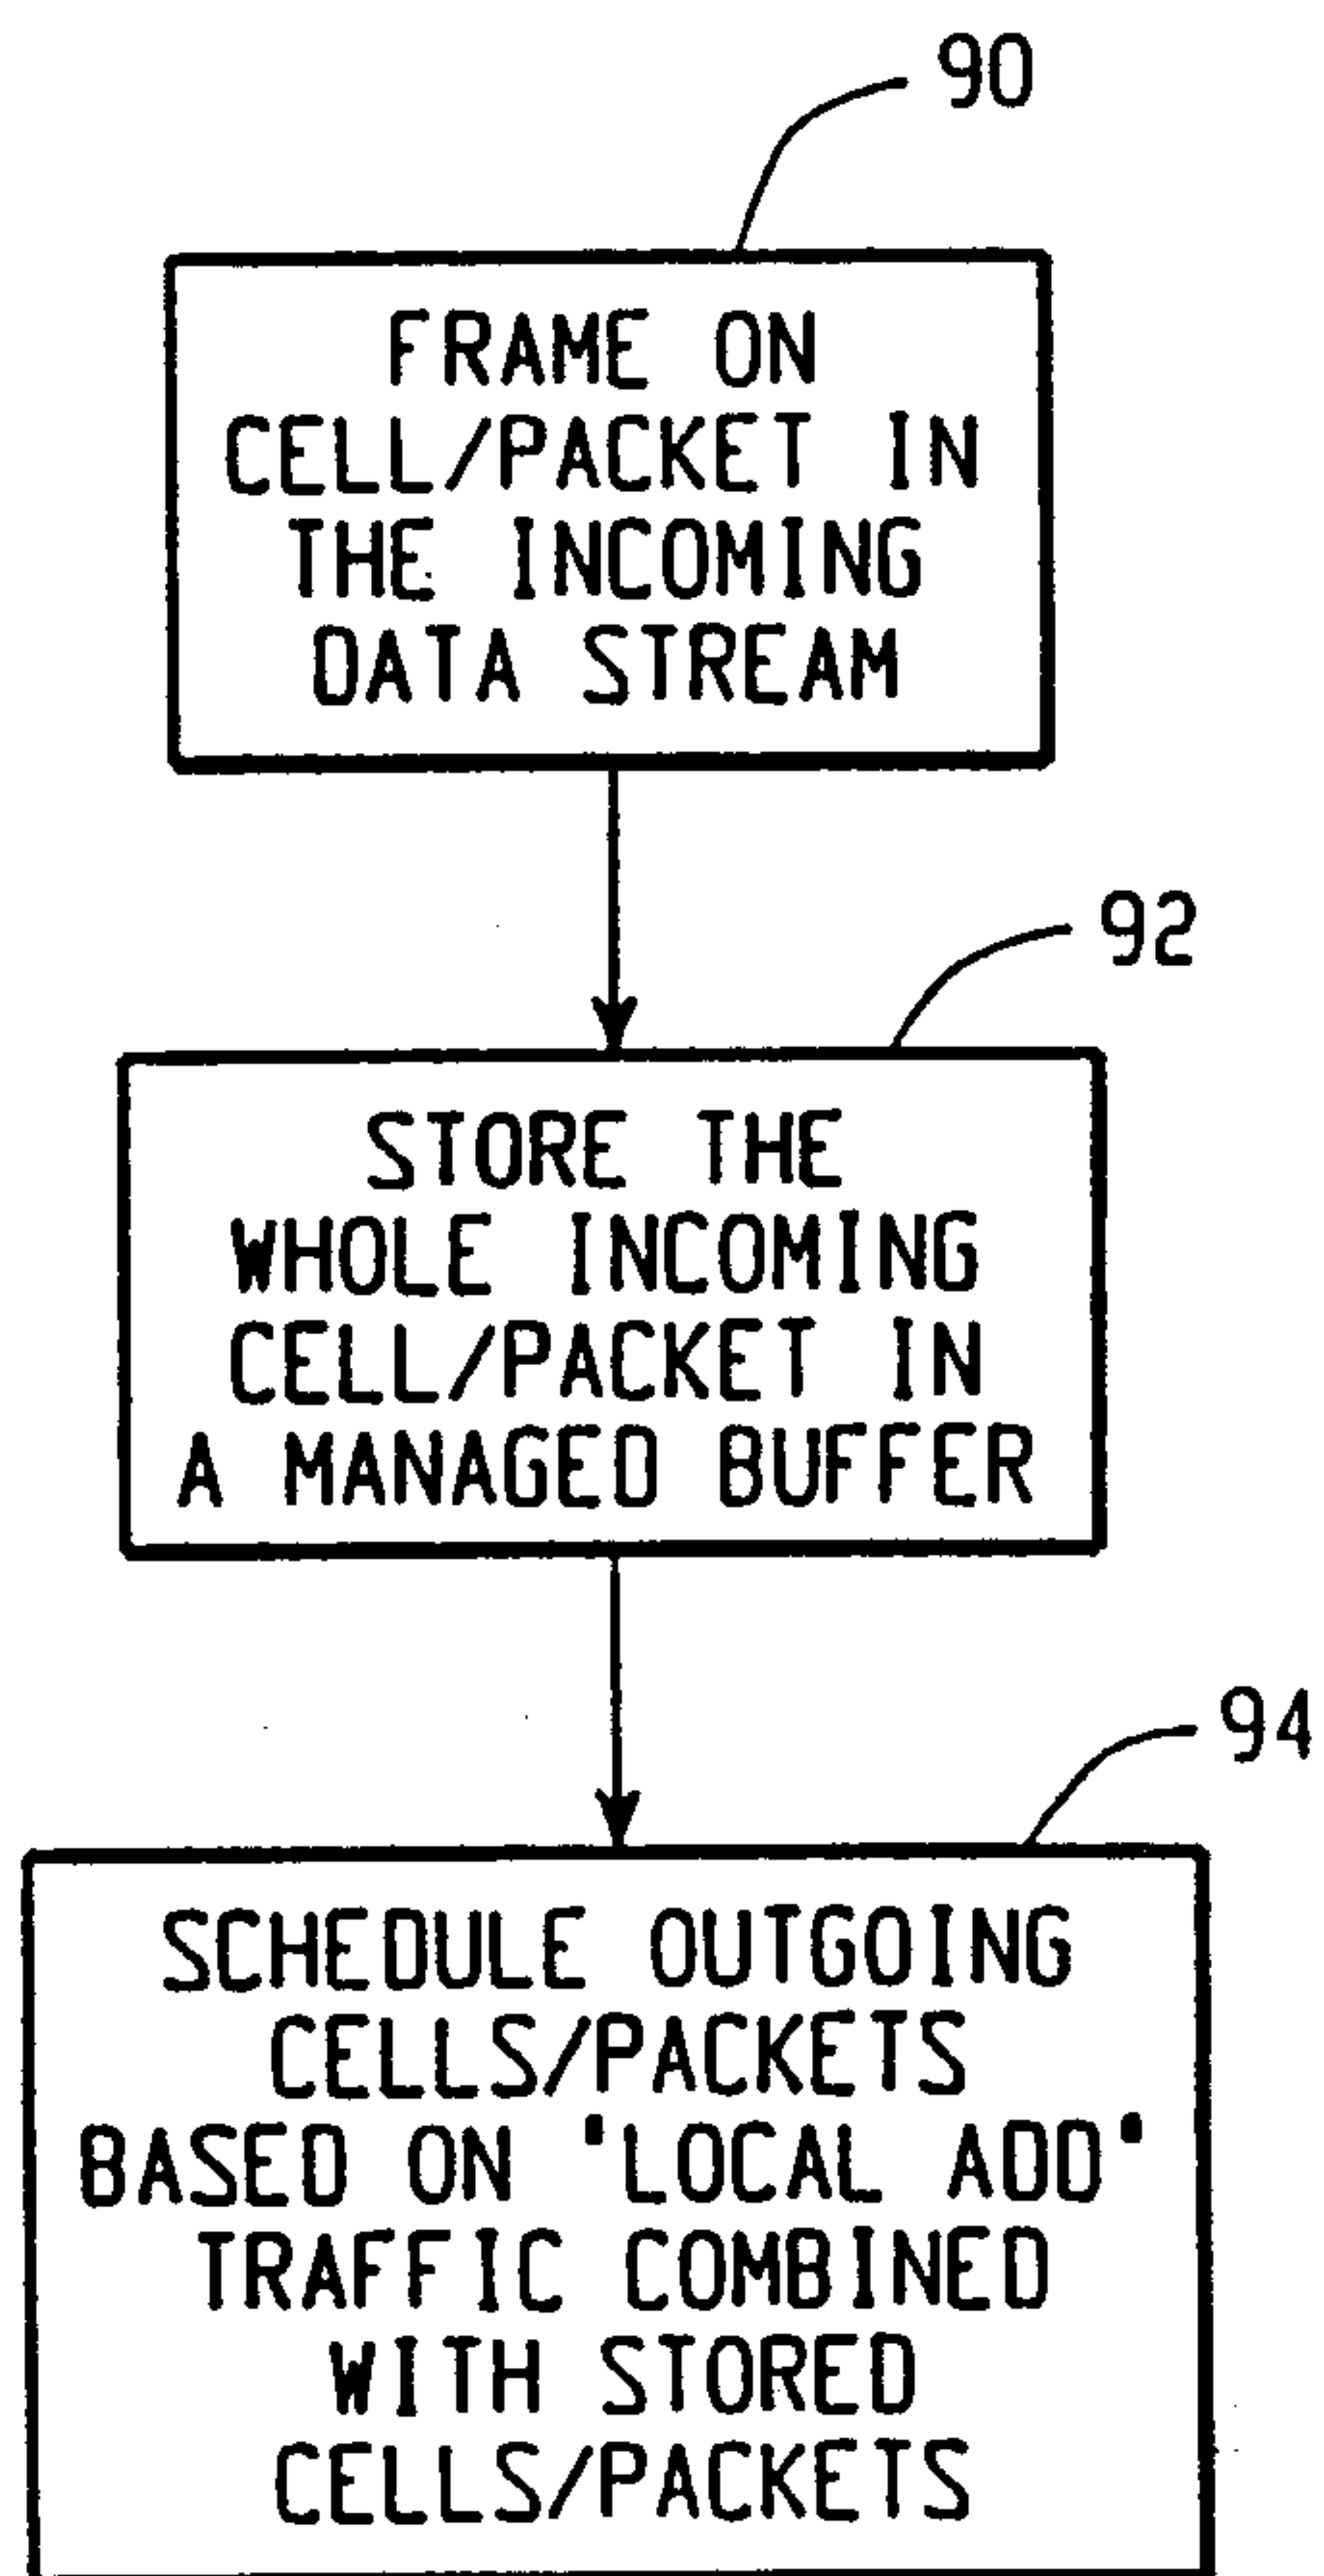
90

FRAME ON CELL/PACKET IN THE INCOMING OATA STREAM

92

STORE THE WHOLE INCOMING CELL/PACKET IN A MANAGED BUFFER

94

SCHEDULE OUTGOING CELLS/PACKETS BASED ON 'LOCAL ADD' TRAFFIC COMBINED WITH STORED CELLS/PACKETS